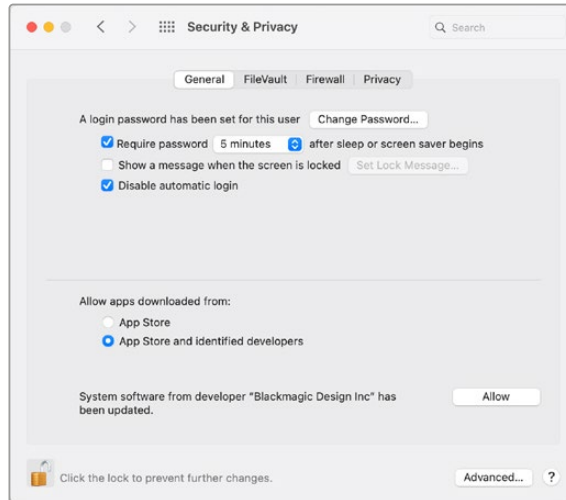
Security & Privacy

Search

General FileVault Firewall Privacy

A login password has been set for this user Change Password...

Require password 5 minutes after sleep or screen saver begins

Show a message when the screen is locked Set Lock Message...

Disable automatic login

Allow apps downloaded from:

App Store

App Store and identified developers

System software from developer "Blackmagic Design Inc" has been updated.

Allow

Click the lock to prevent further changes.

Advanced...

?